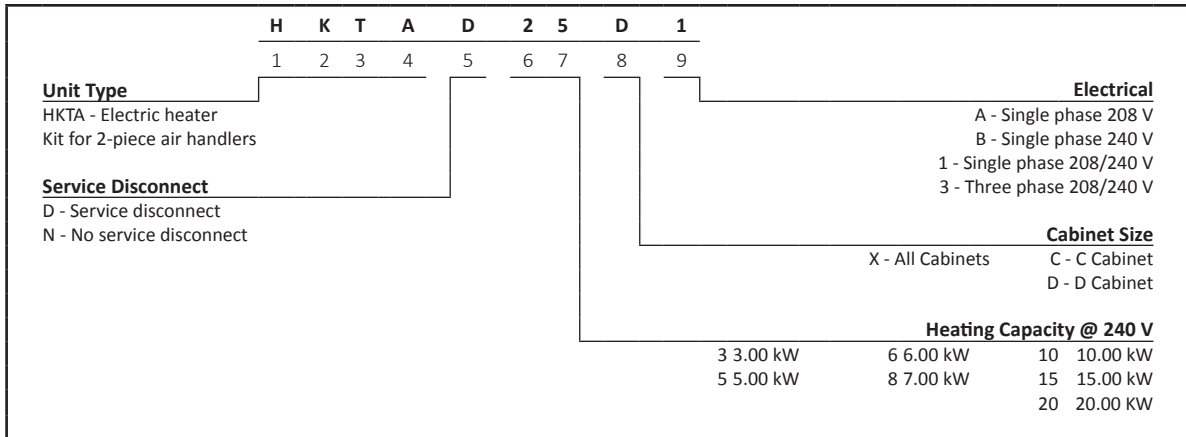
H K T A D 2 5 D 1

1 2 3 4 5 6 7 8 9

**Unit Type**
HKTA - Electric heater Kit for 2-piece air handlers

**Service Disconnect**
D - Service disconnect
N - No service disconnect

**Electrical**
A - Single phase 208 V
B - Single phase 240 V
1 - Single phase 208/240 V
3 - Three phase 208/240 V

**Cabinet Size**
X - All Cabinets
C - C Cabinet
D - D Cabinet

**Heating Capacity @ 240 V**

| | | |
|---|---|---|
| 3 3.00 kW | 6 6.00 kW | 10 10.00 kW |
| 5 5.00 kW | 8 7.00 kW | 15 15.00 kW |
| | | 20 20.00 KW |